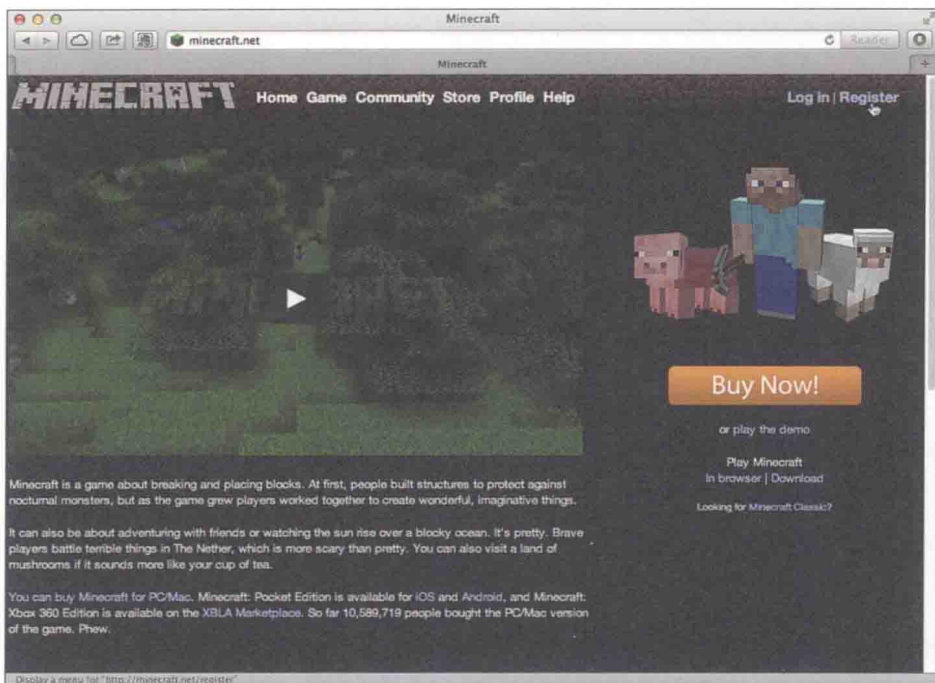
Minecraft

minecraft.net

Reader

Minecraft

MINECRAFT Home Game Community Store Profile Help

Log in | Register

Buy Now!

or play the demo

Play Minecraft
In browser | Download

Looking for Minecraft Classic?

Minecraft is a game about breaking and placing blocks. At first, people built structures to protect against nocturnal monsters, but as the game grew players worked together to create wonderful, imaginative things.

It can also be about adventuring with friends or watching the sun rise over a blocky ocean. It's pretty. Brave players battle terrible things in The Nether, which is more scary than pretty. You can also visit a land of mushrooms if it sounds more like your cup of tea.

You can buy Minecraft for PC/Mac. Minecraft: Pocket Edition is available for iOS and Android, and Minecraft: Xbox 360 Edition is available on the XBLA Marketplace. So far 10,589,719 people bought the PC/Mac version of the game. Phew.

Display a menu for "http://minecraft.net/register"